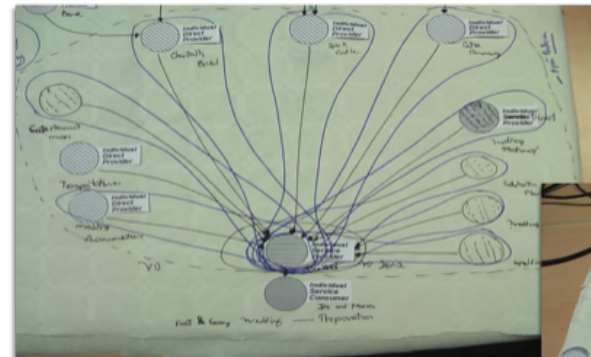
Individual Direct Provider

Individual Direct Provider

Individual Direct Provider

Base

Chiswick Bridal

Sock Cafe

Gifts

Individual Direct Provider

Wedding Planner

Individual Direct Provider

Individual Direct Provider

Individual Direct Provider

Individual Service Provider

Individual Service Consumer

Transportation

Wedding Accommodation

VO

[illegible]

Individual Direct Provider

Fruit & Savory Wedding — Preparation

Individual Service Consumer
Jim and Marion